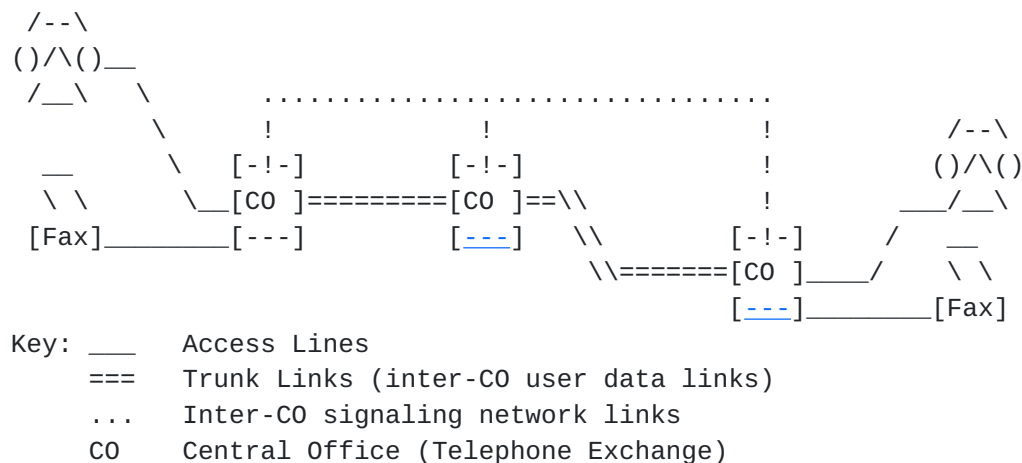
/--\
()/\()__
 /__\   \        ...............................
        \      !            !                 !          /--\
  __     \   [-!-]        [-!-]               !         ()/\()
  \ \     \__[CO ]=========[CO ]==\\           !        ___/__\
 [Fax]________[---]        [---]   \\       [-!-]     /   __
                                    \\=======[CO ]____/    \ \
                                             [---]________[Fax]
Key: ___   Access Lines
     ===   Trunk Links (inter-CO user data links)
     ...   Inter-CO signaling network links
     CO    Central Office (Telephone Exchange)